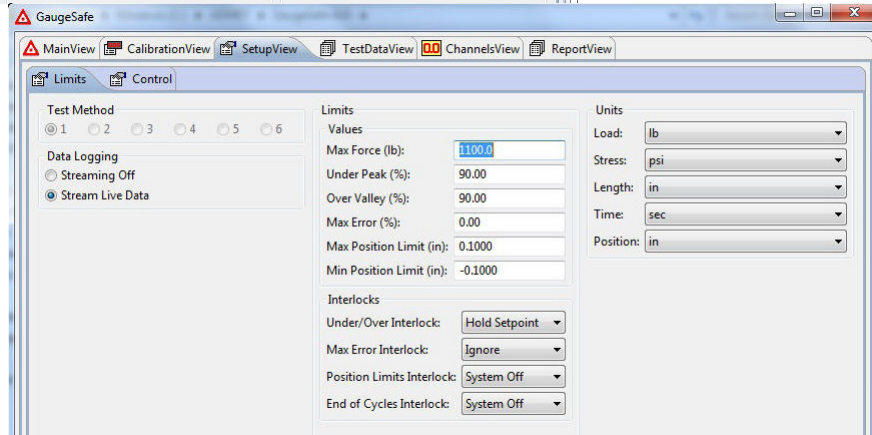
GaugeSafe

MainView CalibrationView SetupView TestDataView 0.0 ChannelsView ReportView

Limits Control

Test Method
1 2 3 4 5 6

Data Logging
Streaming Off
Stream Live Data

Limits
Values
Max Force (lb): 1100.0
Under Peak (%): 90.00
Over Valley (%): 90.00
Max Error (%): 0.00
Max Position Limit (in): 0.1000
Min Position Limit (in): -0.1000

Interlocks
Under/Over Interlock: Hold Setpoint
Max Error Interlock: Ignore
Position Limits Interlock: System Off
End of Cycles Interlock: System Off

Units
Load: lb
Stress: psi
Length: in
Time: sec
Position: in